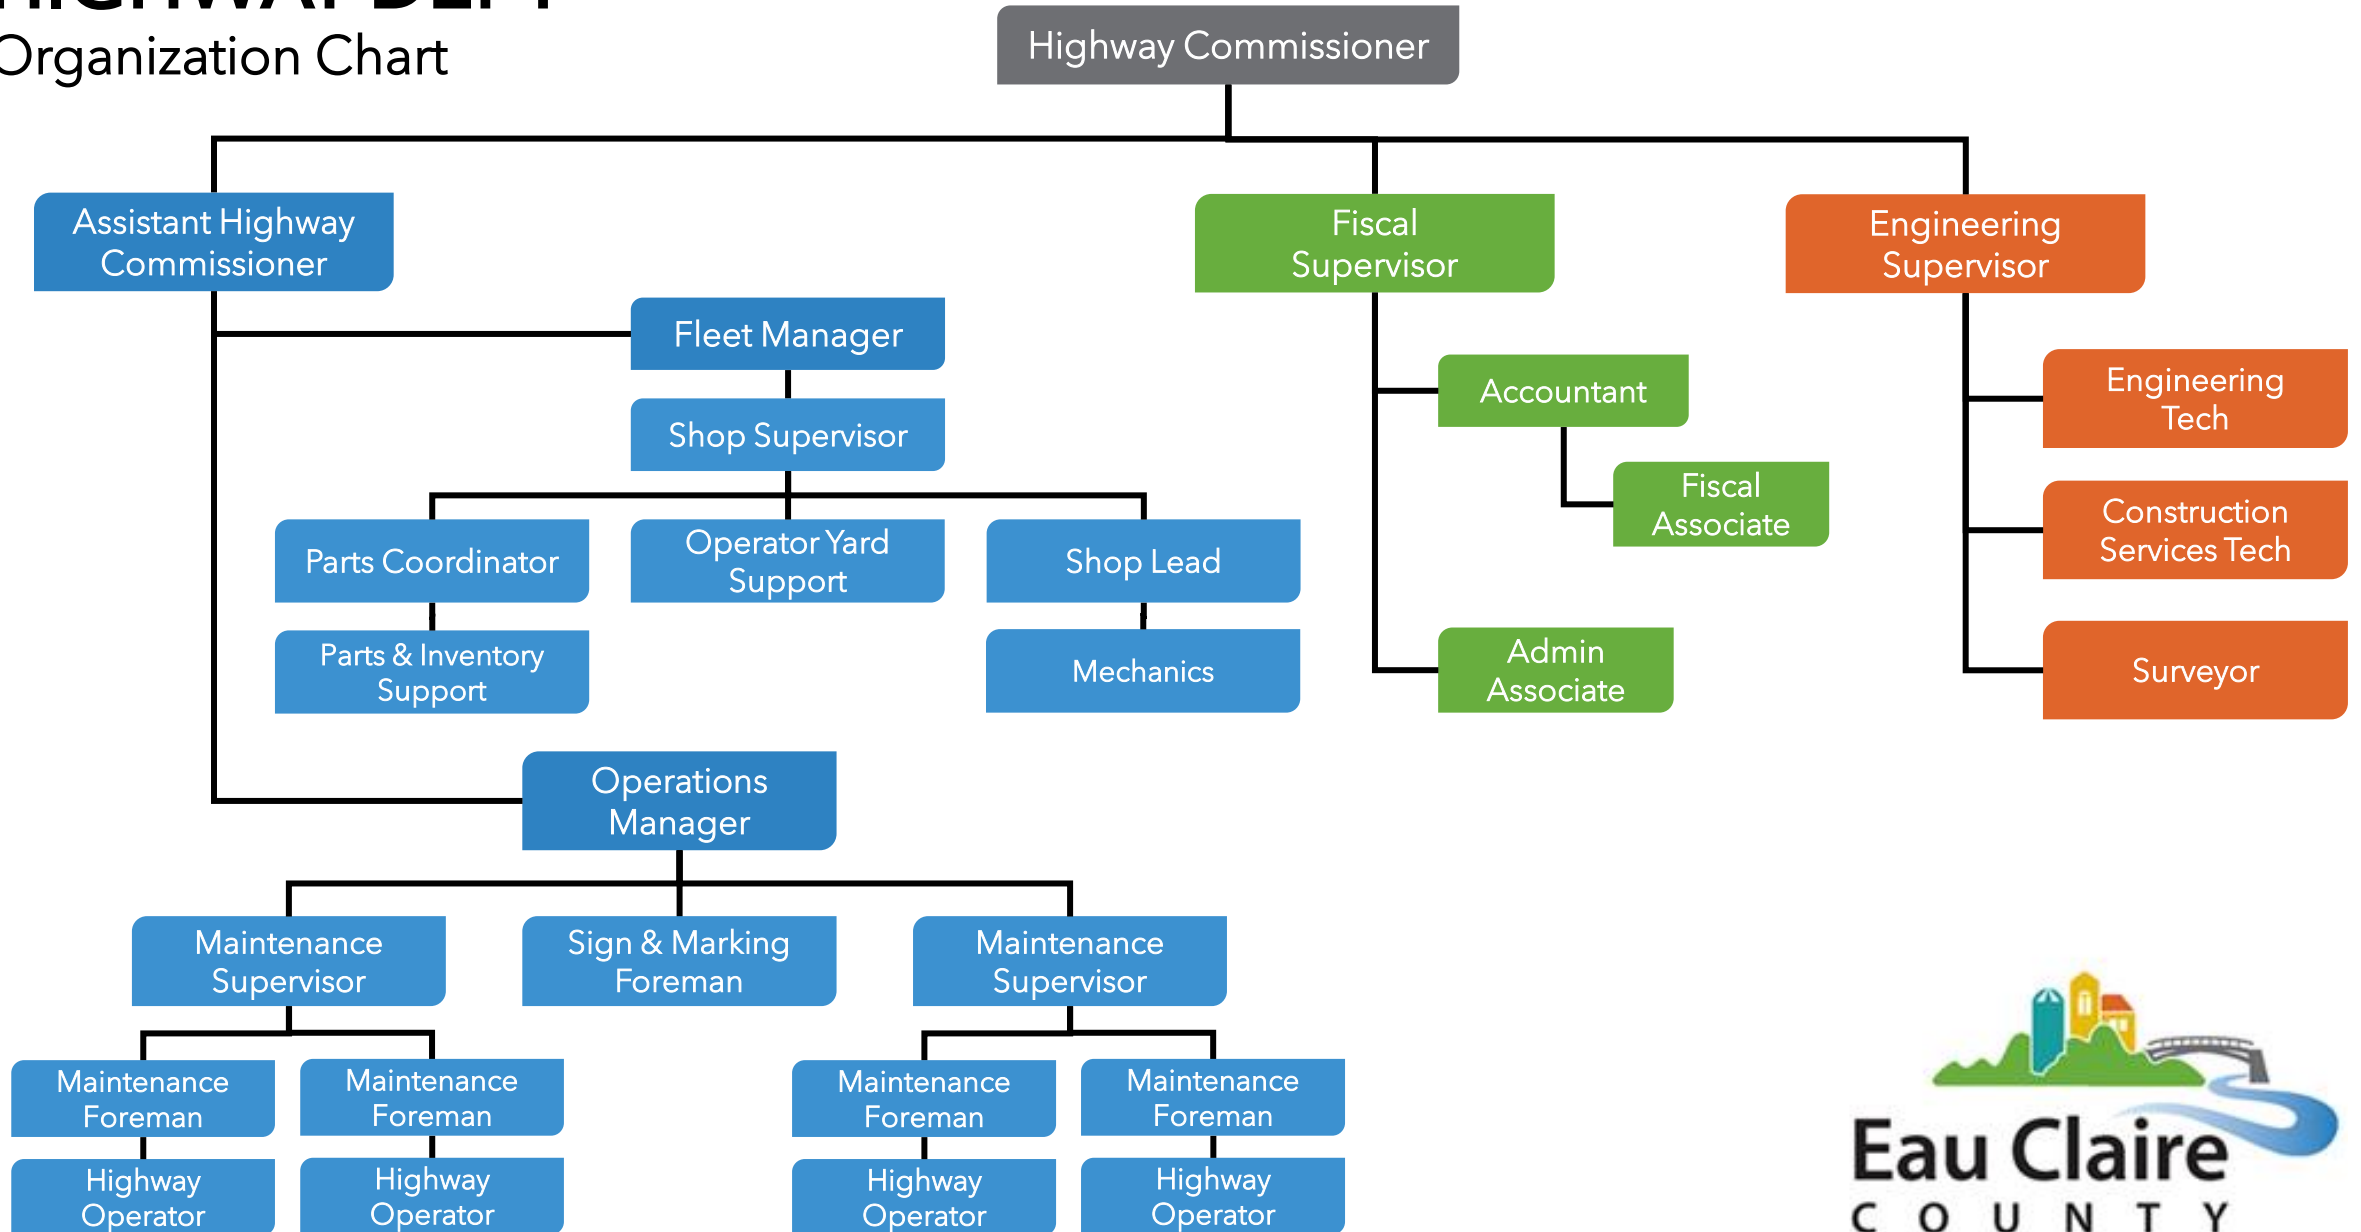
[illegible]
Organization Chart

Highway Commissioner

Assistant Highway Commissioner

Fiscal Supervisor

Engineering Supervisor

Fleet Manager

Shop Supervisor

Parts Coordinator

Operator Yard Support

Shop Lead

Parts & Inventory Support

Mechanics

Accountant

Fiscal Associate

Admin Associate

Engineering Tech

Construction Services Tech

Surveyor

Operations Manager

Maintenance Supervisor

Sign & Marking Foreman

Maintenance Supervisor

Maintenance Foreman

Maintenance Foreman

Maintenance Foreman

Maintenance Foreman

Highway Operator

Highway Operator

Highway Operator

Highway Operator

Eau Claire
COUNTY